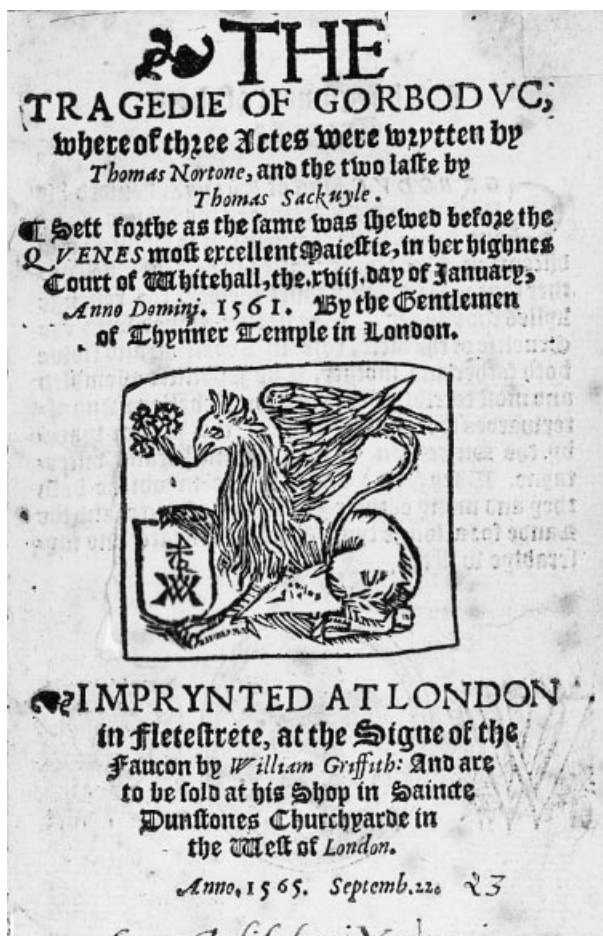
THE
TRAGEDIE OF GORBODVC,
whereof three Actes were wrytten by Thomas Nortone, and the two laste by Thomas Sackuyle.

Sett forthe as the same was shewed before the QVENES most excellent Maiestie, in her highnes Court of Whitehall, the .xviij. day of January, Anno Domini. 1561. By the Gentlemen of Thynner Temple in London.

IMPRYNTED AT LONDON in Fletestrete, at the Signe of the Faucon by William Griffith: And are to be sold at his Shop in Saincte Dunstones Churchyarde in the West of London.

Anno. 1565. Septemb. 22. 23

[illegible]